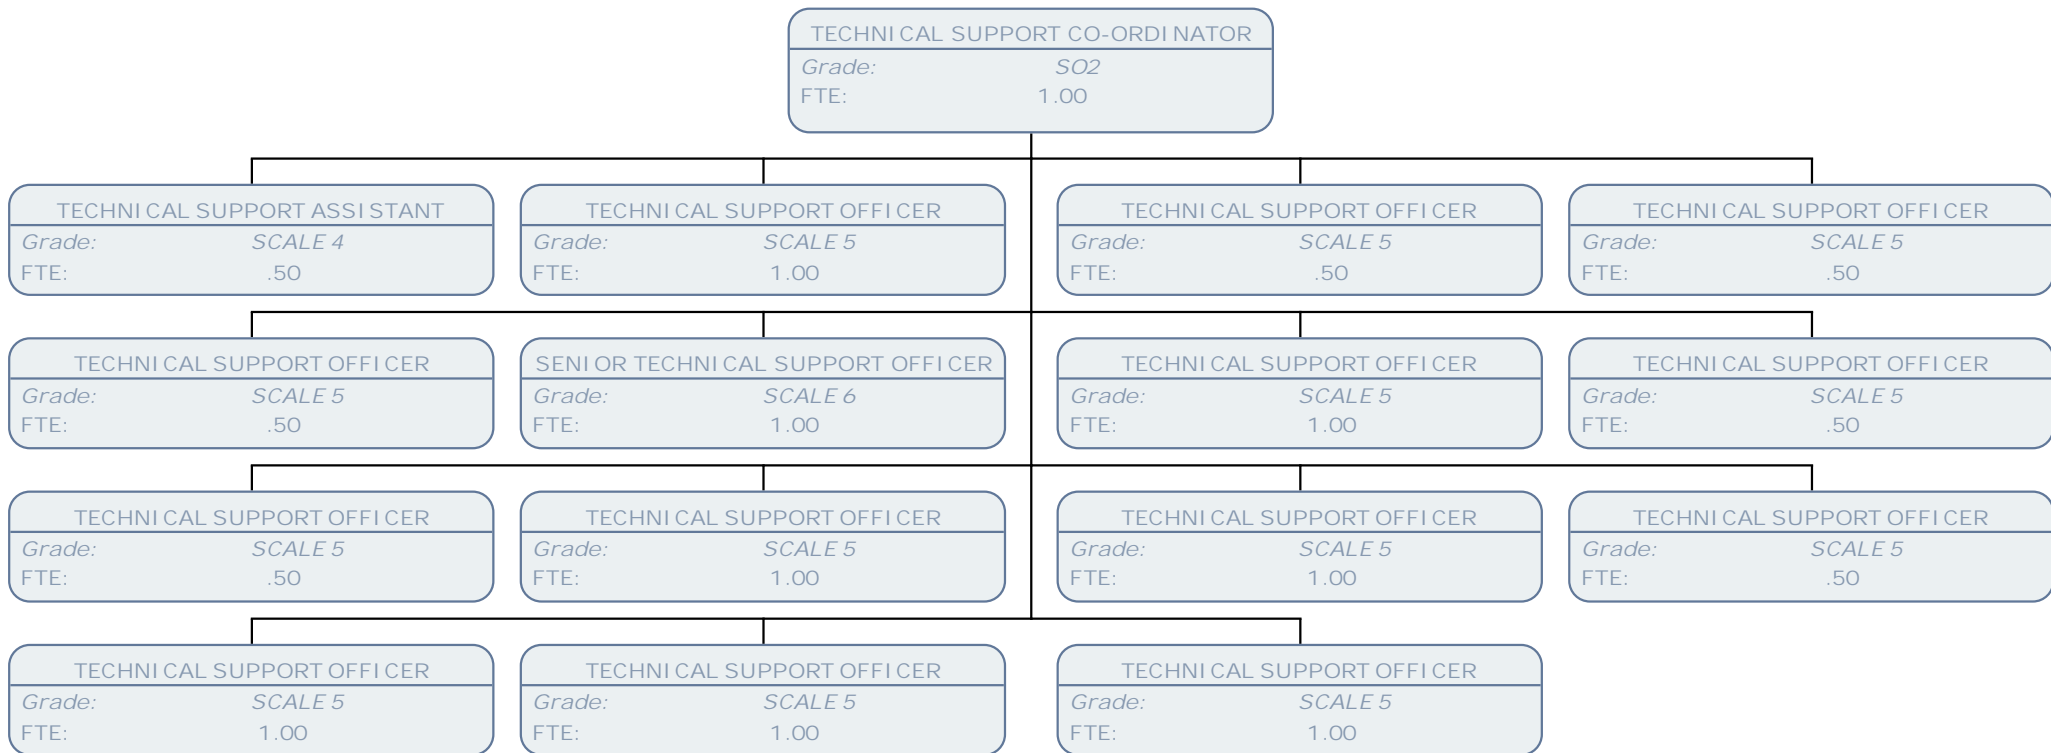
TECHNICAL SUPPORT CO-ORDINATOR
Grade: SO2
FTE: 1.00

TECHNICAL SUPPORT ASSISTANT
Grade: SCALE 4
FTE: .50

TECHNICAL SUPPORT OFFICER
Grade: SCALE 5
FTE: 1.00

TECHNICAL SUPPORT OFFICER
Grade: SCALE 5
FTE: .50

TECHNICAL SUPPORT OFFICER
Grade: SCALE 5
FTE: .50

TECHNICAL SUPPORT OFFICER
Grade: SCALE 5
FTE: .50

SENIOR TECHNICAL SUPPORT OFFICER
Grade: SCALE 6
FTE: 1.00

TECHNICAL SUPPORT OFFICER
Grade: SCALE 5
FTE: 1.00

TECHNICAL SUPPORT OFFICER
Grade: SCALE 5
FTE: .50

TECHNICAL SUPPORT OFFICER
Grade: SCALE 5
FTE: .50

TECHNICAL SUPPORT OFFICER
Grade: SCALE 5
FTE: 1.00

TECHNICAL SUPPORT OFFICER
Grade: SCALE 5
FTE: 1.00

TECHNICAL SUPPORT OFFICER
Grade: SCALE 5
FTE: .50

TECHNICAL SUPPORT OFFICER
Grade: SCALE 5
FTE: 1.00

TECHNICAL SUPPORT OFFICER
Grade: SCALE 5
FTE: 1.00

TECHNICAL SUPPORT OFFICER
Grade: SCALE 5
FTE: 1.00